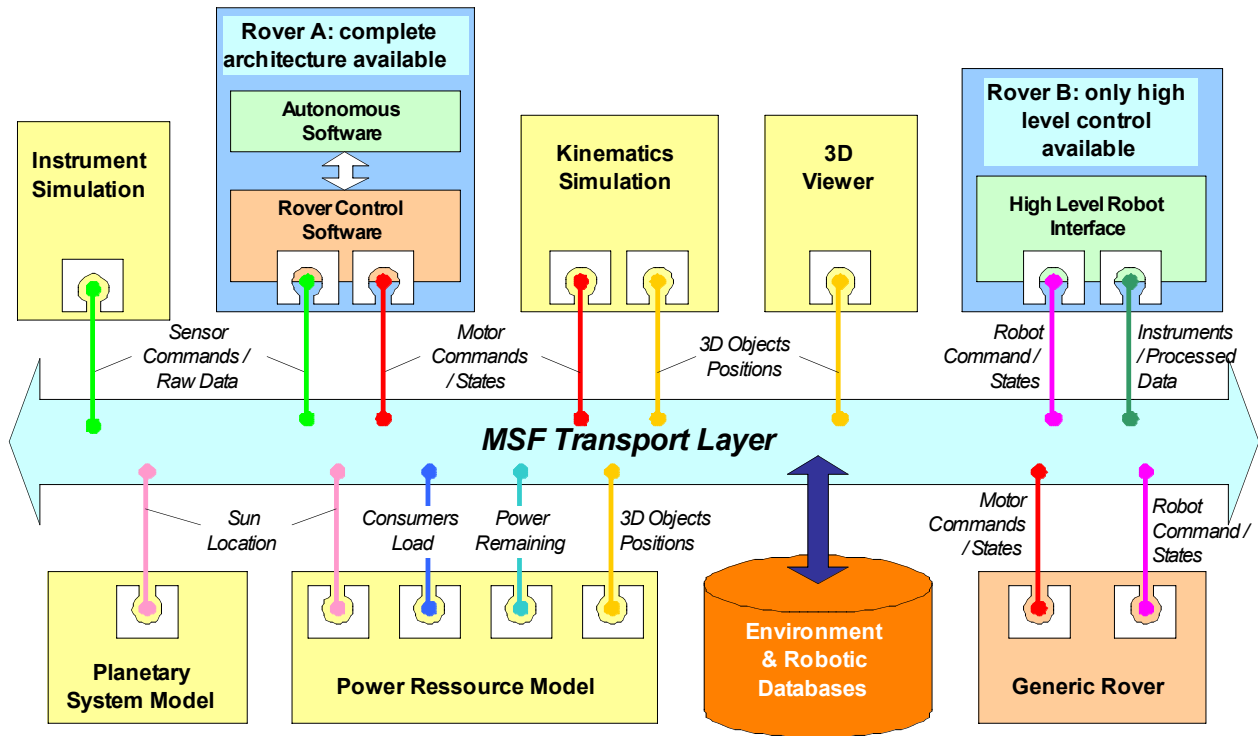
Rover A: complete architecture available

Autonomous Software

Rover Control Software

Instrument Simulation

Kinematics Simulation

3D Viewer

Rover B: only high level control available

High Level Robot Interface

Sensor Commands / Raw Data

Motor Commands / States

3D Objects Positions

Robot Command / States

Instruments / Processed Data

MSF Transport Layer

Sun Location

Consumers Load

Power Remaining

3D Objects Positions

Motor Commands / States

Robot Command / States

Planetary System Model

Power Ressource Model

Environment & Robotic Databases

Generic Rover